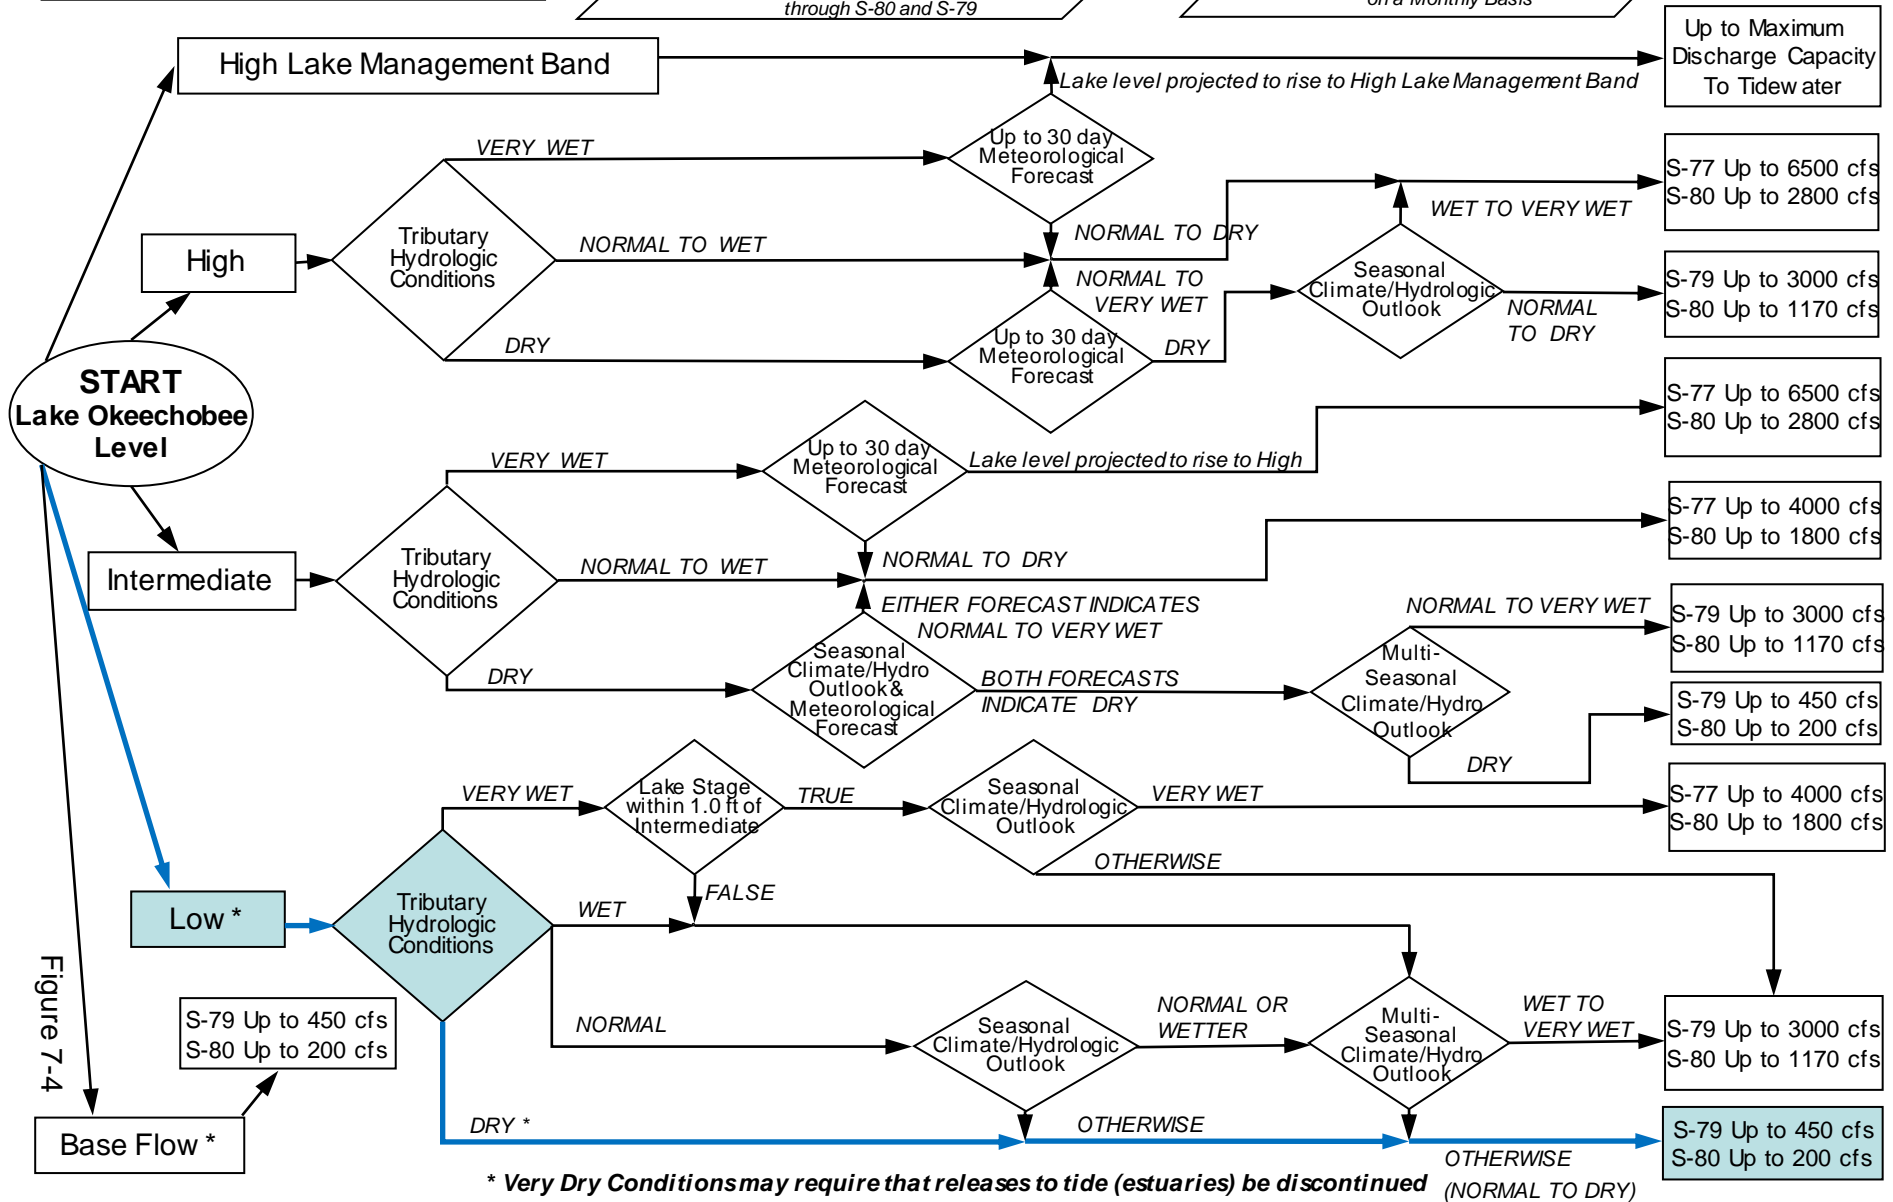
through S-80 and S-79

on a Monthly Basis

High Lake Management Band

Up to Maximum Discharge Capacity To Tidewater

Lake level projected to rise to High Lake Management Band

VERY WET

Up to 30 day Meteorological Forecast

S-77 Up to 6500 cfs
S-80 Up to 2800 cfs

WET TO VERY WET

NORMAL TO DRY

High

Tributary Hydrologic Conditions

NORMAL TO WET

NORMAL TO VERY WET

Seasonal Climate/Hydrologic Outlook

S-79 Up to 3000 cfs
S-80 Up to 1170 cfs

NORMAL TO DRY

DRY

Up to 30 day Meteorological Forecast

DRY

START
Lake Okeechobee Level

S-77 Up to 6500 cfs
S-80 Up to 2800 cfs

VERY WET

Up to 30 day Meteorological Forecast

Lake level projected to rise to High

S-77 Up to 4000 cfs
S-80 Up to 1800 cfs

NORMAL TO DRY

Intermediate

Tributary Hydrologic Conditions

NORMAL TO WET

EITHER FORECAST INDICATES NORMAL TO VERY WET

NORMAL TO VERY WET

S-79 Up to 3000 cfs
S-80 Up to 1170 cfs

Seasonal Climate/Hydro Outlook & Meteorological Forecast

BOTH FORECASTS INDICATE DRY

Multi-Seasonal Climate/Hydro Outlook

S-79 Up to 450 cfs
S-80 Up to 200 cfs

DRY

DRY

VERY WET

Lake Stage within 1.0 ft of Intermediate

TRUE

Seasonal Climate/Hydrologic Outlook

VERY WET

S-77 Up to 4000 cfs
S-80 Up to 1800 cfs

OTHERWISE

FALSE

Low *

Tributary Hydrologic Conditions

WET

Figure 7-4

S-79 Up to 450 cfs
S-80 Up to 200 cfs

NORMAL

Seasonal Climate/Hydrologic Outlook

NORMAL OR WETTER

Multi-Seasonal Climate/Hydro Outlook

WET TO VERY WET

S-79 Up to 3000 cfs
S-80 Up to 1170 cfs

Base Flow *

DRY *

OTHERWISE

S-79 Up to 450 cfs
S-80 Up to 200 cfs

OTHERWISE (NORMAL TO DRY)

* Very Dry Conditions may require that releases to tide (estuaries) be discontinued